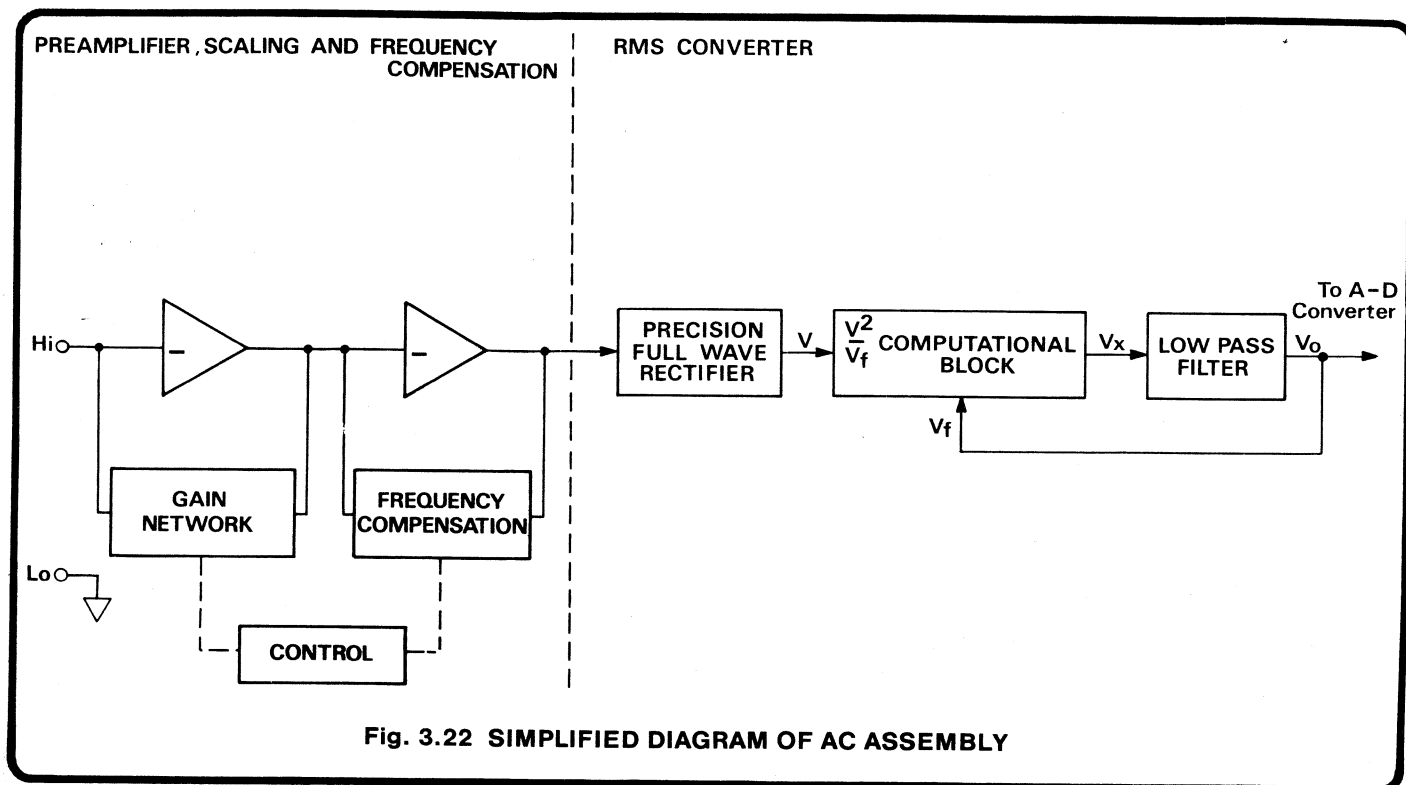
PREAMPLIFIER, SCALING AND FREQUENCY COMPENSATION

RMS CONVERTER

Hi

Lo

–

–

GAIN NETWORK

FREQUENCY COMPENSATION

CONTROL

PRECISION FULL WAVE RECTIFIER

V

$\frac{V^2}{V_f}$ COMPUTATIONAL BLOCK

Vx

LOW PASS FILTER

Vo

To A–D Converter

Vf

Fig. 3.22 SIMPLIFIED DIAGRAM OF AC ASSEMBLY